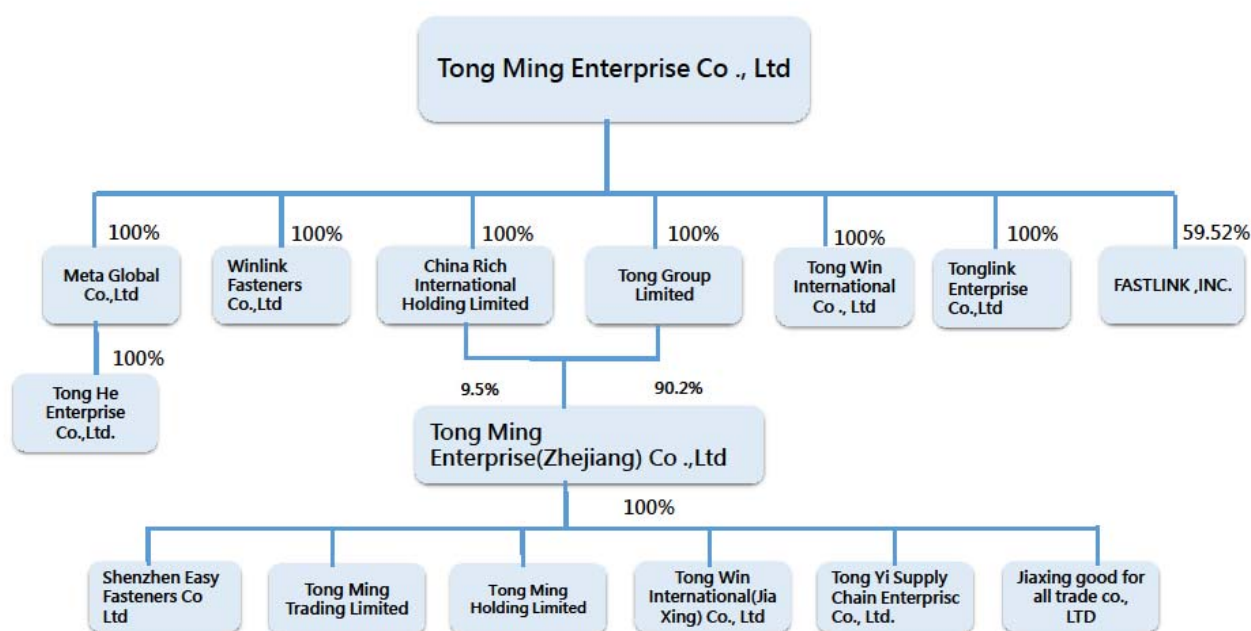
Tong Ming Enterprise Co ., Ltd

100%
Meta Global Co.,Ltd

100%
Tong He Enterprise Co.,Ltd.

100%
Winlink Fasteners Co.,Ltd

100%
China Rich International Holding Limited

100%
Tong Group Limited

100%
Tong Win International Co ., Ltd

100%
Tonglink Enterprise Co.,Ltd

59.52%
FASTLINK ,INC.

9.5%
90.2%

Tong Ming Enterprise(Zhejiang) Co .,Ltd

100%

Shenzhen Easy Fasteners Co Ltd

Tong Ming Trading Limited

Tong Ming Holding Limited

Tong Win International(Jia Xing) Co., Ltd

Tong Yi Supply Chain Enterprisc Co., Ltd.

Jiaxing good for all trade co., LTD